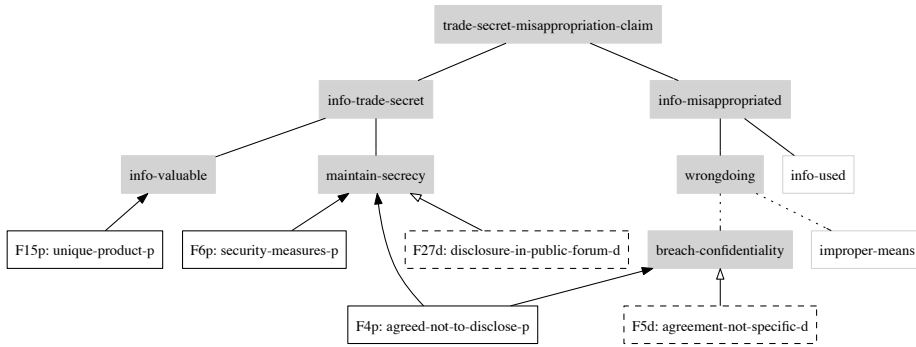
trade-secret-misappropriation-claim

info-trade-secret

info-misappropriated

info-valuable

maintain-secrecy

wrongdoing

info-used

F15p: unique-product-p

F6p: security-measures-p

F27d: disclosure-in-public-forum-d

breach-confidentiality

improper-means

F4p: agreed-not-to-disclose-p

F5d: agreement-not-specific-d